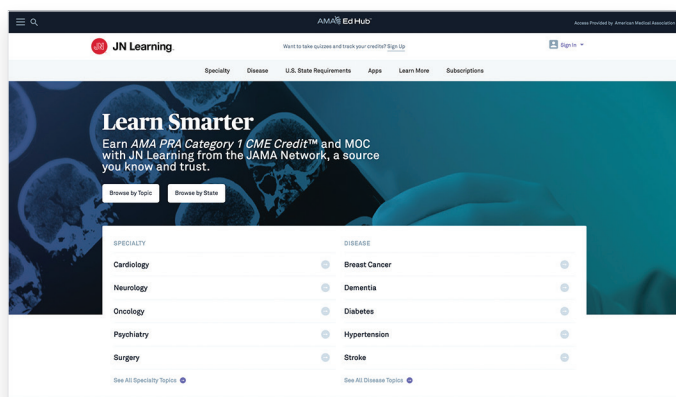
AMA Ed Hub

Access Provided by American Medical Association

JN Learning

Want to take quizzes and track your credits? Sign Up

Sign In

Specialty Disease U.S. State Requirements Apps Learn More Subscriptions

Learn Smarter

Earn *AMA PRA Category 1 CME Credit*™ and MOC with JN Learning from the JAMA Network, a source you know and trust.

Browse by Topic

Browse by State

SPECIALTY

Cardiology

Neurology

Oncology

Psychiatry

Surgery

See All Specialty Topics

DISEASE

Breast Cancer

Dementia

Diabetes

Hypertension

Stroke

See All Disease Topics